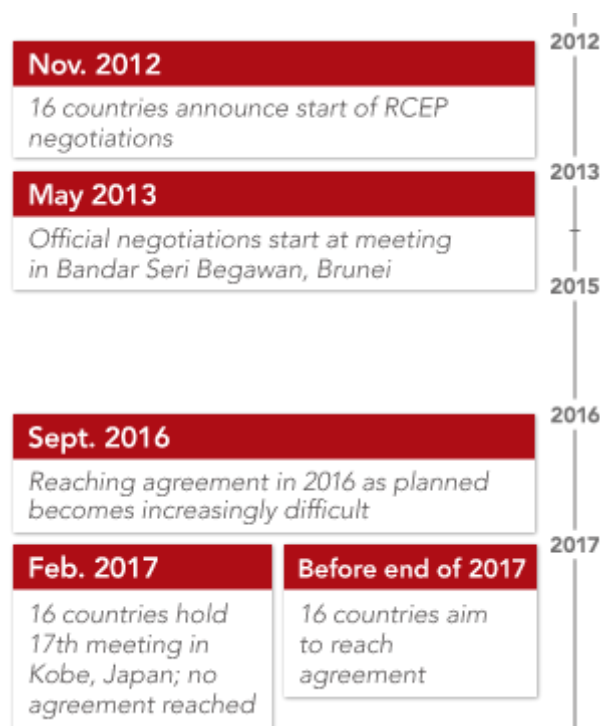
2012

Nov. 2012

16 countries announce start of RCEP negotiations

2013

May 2013

Official negotiations start at meeting in Bandar Seri Begawan, Brunei

2015

2016

Sept. 2016

Reaching agreement in 2016 as planned becomes increasingly difficult

2017

Feb. 2017

16 countries hold 17th meeting in Kobe, Japan; no agreement reached

Before end of 2017

16 countries aim to reach agreement